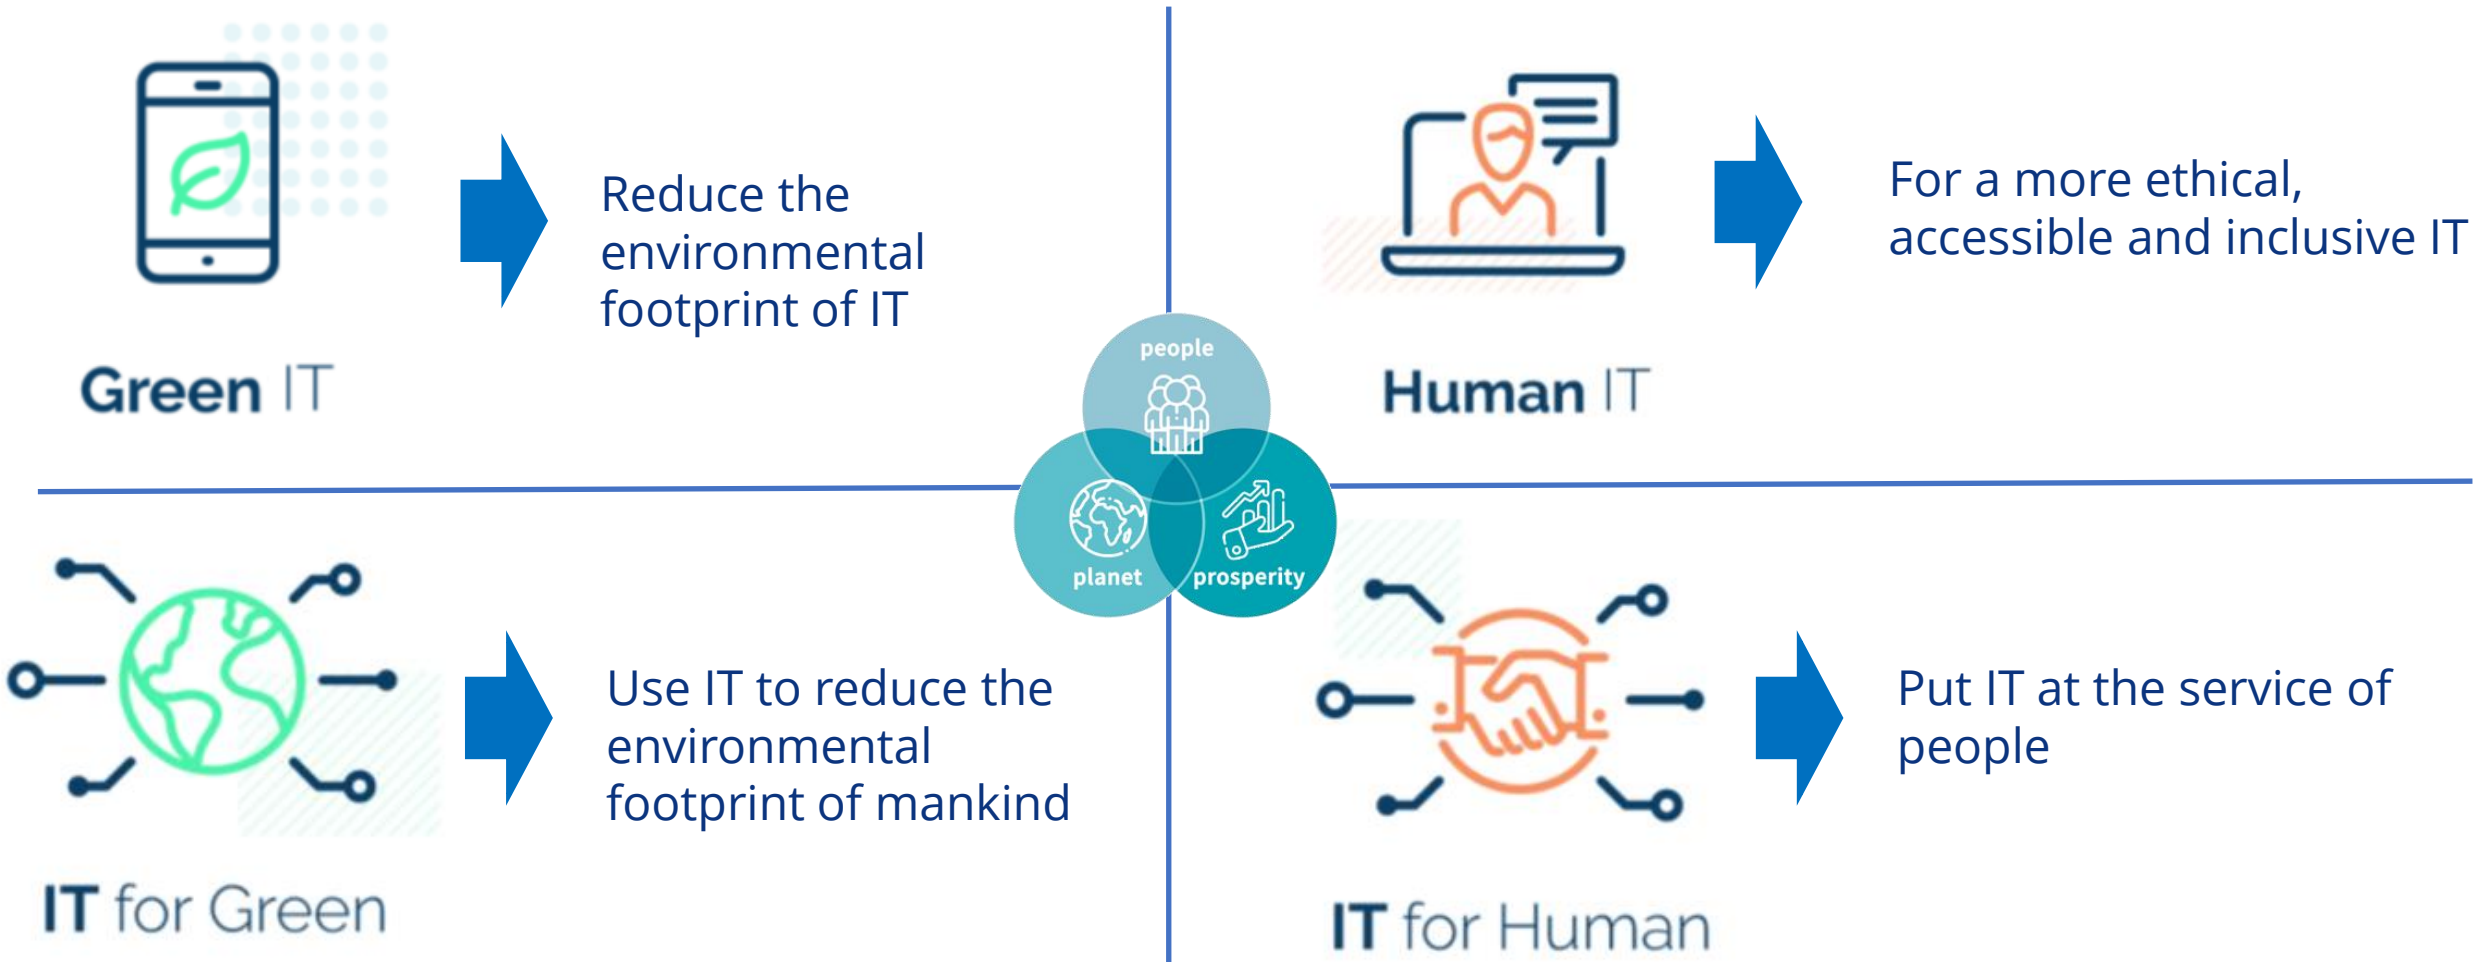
Reduce the environmental footprint of IT

Green IT

For a more ethical, accessible and inclusive IT

Human IT

people

planet

prosperity

Use IT to reduce the environmental footprint of mankind

IT for Green

Put IT at the service of people

IT for Human